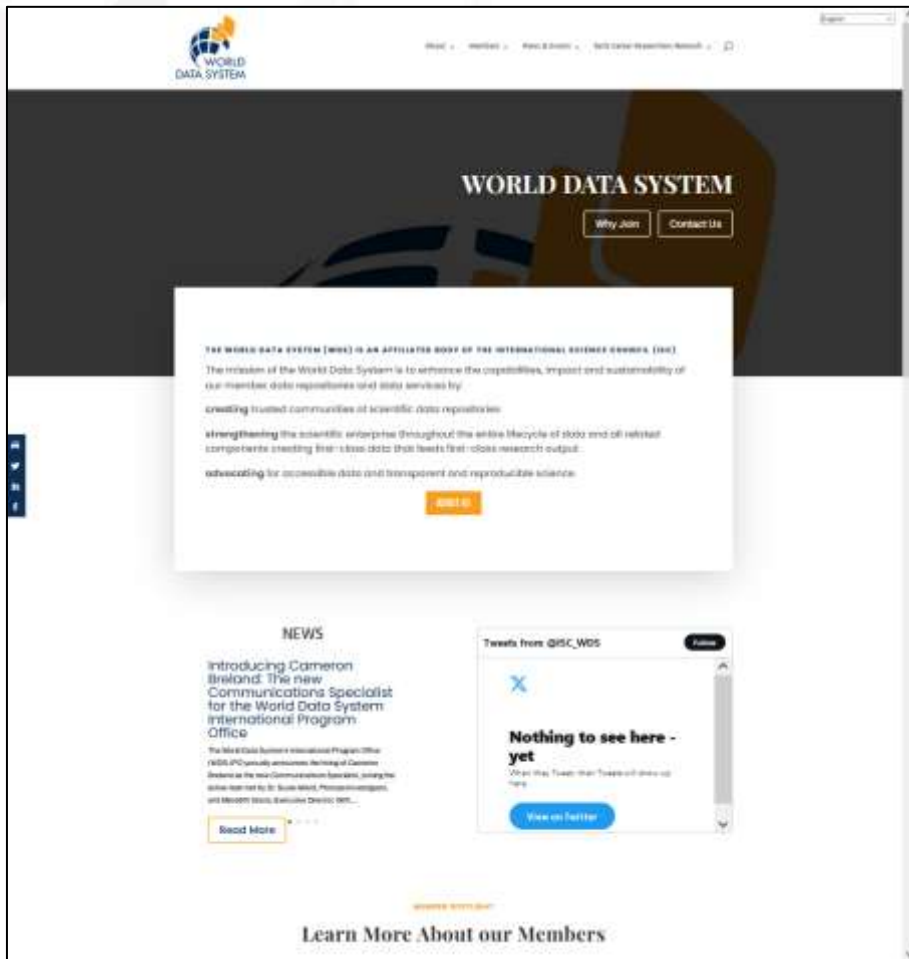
WORLD DATA SYSTEM

About Members News & Events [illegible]

English

WORLD DATA SYSTEM

Why Join Contact Us

THE WORLD DATA SYSTEM (WDS) IS AN AFFILIATED BODY OF THE INTERNATIONAL SCIENCE COUNCIL (ISC)

The mission of the World Data System is to enhance the capabilities, impact and sustainability of our member data repositories and data services by:

creating trusted communities of scientific data repositories

strengthening the scientific enterprise throughout the entire lifecycle of data and all related components creating first-class data that feeds first-class research output

advocating for accessible data and transparent and reproducible science.

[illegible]

NEWS

Introducing Cameron Breland: The new Communications Specialist for the World Data System International Program Office

The World Data System's International Program Office (WDS-IPO) proudly announces the hiring of Cameron Breland as the new Communications Specialist, joining the active team led by Dr. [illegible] and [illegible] Executive Director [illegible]...

Read More

Tweets from @ISC_WDS

Follow

Nothing to see here - yet

When they Tweet, their Tweets will show up here.

View on Twitter

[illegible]

Learn More About our Members